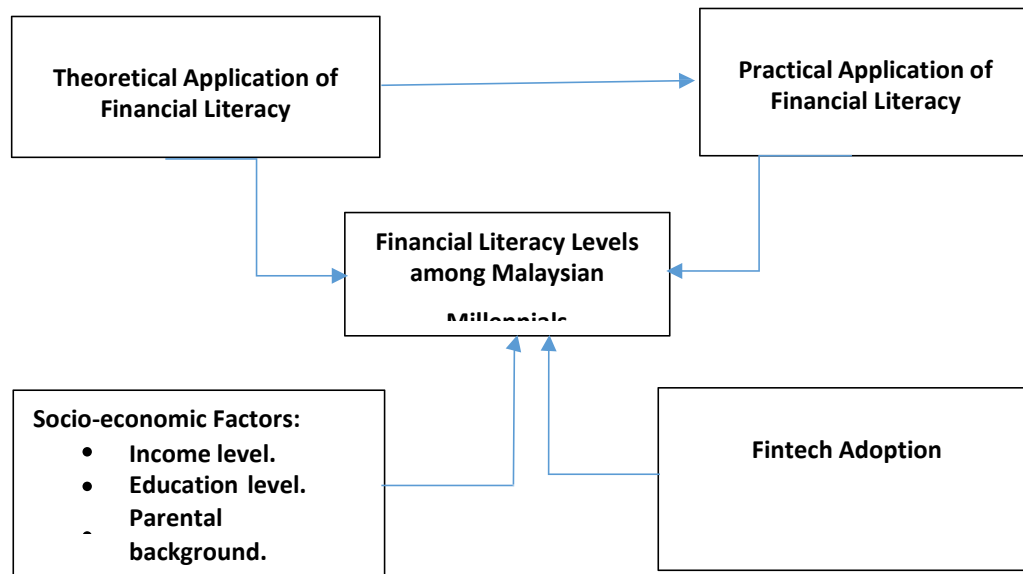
Theoretical Application of Financial Literacy

Practical Application of Financial Literacy

Financial Literacy Levels among Malaysian Millennials

Socio-economic Factors:
- Income level.
- Education level.
- Parental background.

Fintech Adoption